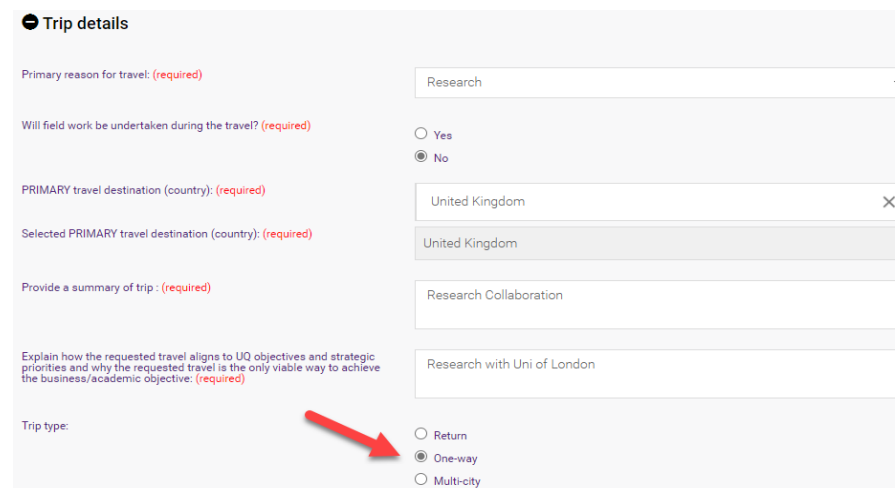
Trip details

Primary reason for travel: (required)

Research

Will field work be undertaken during the travel? (required)

Yes

No

PRIMARY travel destination (country): (required)

United Kingdom

Selected PRIMARY travel destination (country): (required)

United Kingdom

Provide a summary of trip : (required)

Research Collaboration

Explain how the requested travel aligns to UQ objectives and strategic priorities and why the requested travel is the only viable way to achieve the business/academic objective: (required)

Research with Uni of London

Trip type:

Return

One-way

Multi-city